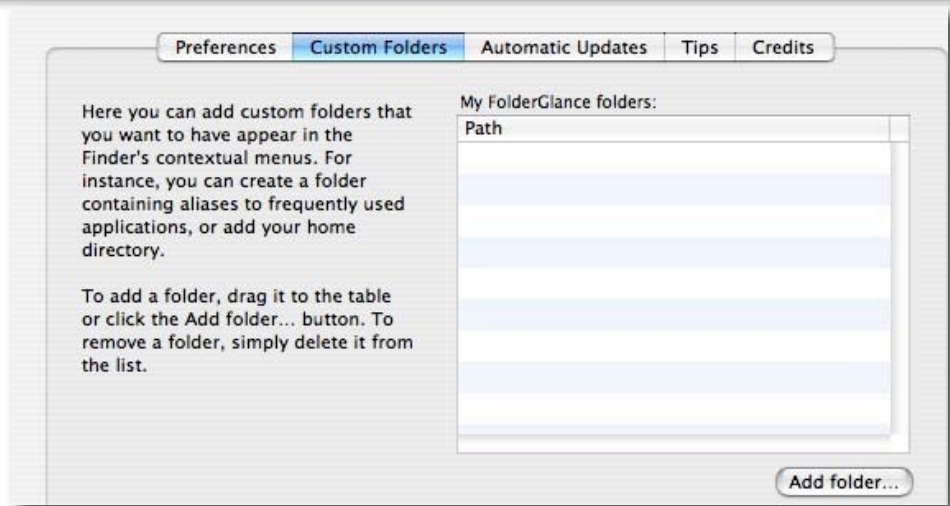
Preferences | Custom Folders | Automatic Updates | Tips | Credits

Here you can add custom folders that you want to have appear in the Finder's contextual menus. For instance, you can create a folder containing aliases to frequently used applications, or add your home directory.

To add a folder, drag it to the table or click the Add folder... button. To remove a folder, simply delete it from the list.

My FolderGlance folders:

| Path |
|---|

Add folder...